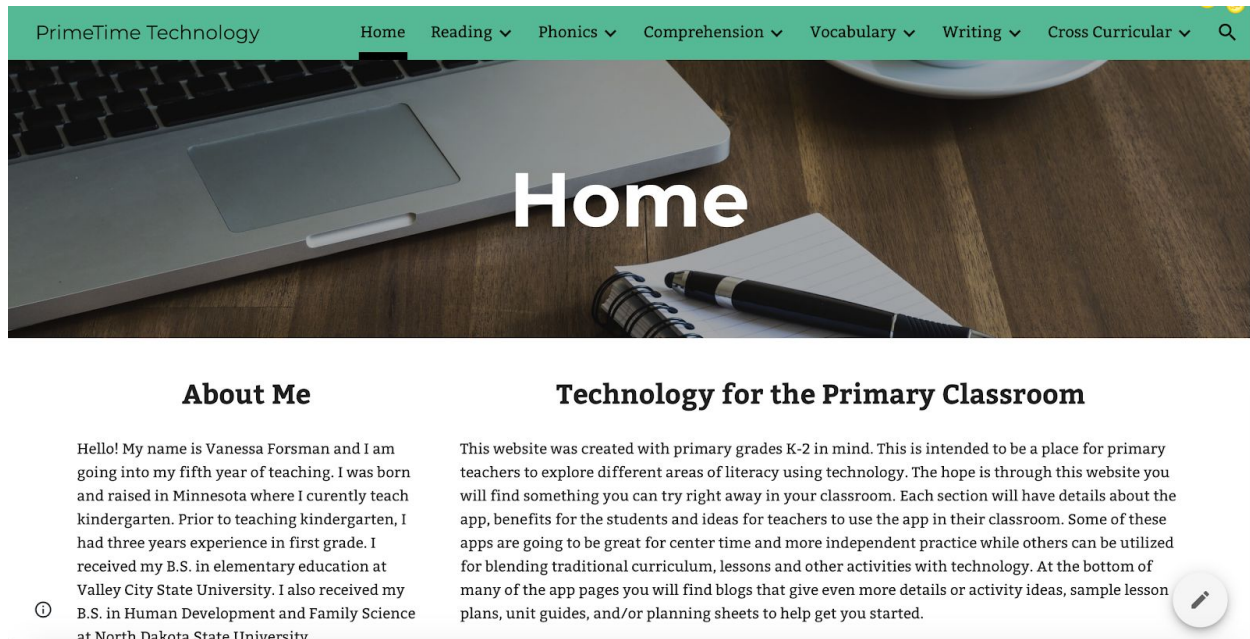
PrimeTime Technology

Home Reading Phonics Comprehension Vocabulary Writing Cross Curricular

Home

About Me

Hello! My name is Vanessa Forsman and I am going into my fifth year of teaching. I was born and raised in Minnesota where I curently teach kindergarten. Prior to teaching kindergarten, I had three years experience in first grade. I received my B.S. in elementary education at Valley City State University. I also received my B.S. in Human Development and Family Science at North Dakota State University.

Technology for the Primary Classroom

This website was created with primary grades K-2 in mind. This is intended to be a place for primary teachers to explore different areas of literacy using technology. The hope is through this website you will find something you can try right away in your classroom. Each section will have details about the app, benefits for the students and ideas for teachers to use the app in their classroom. Some of these apps are going to be great for center time and more independent practice while others can be utilized for blending traditional curriculum, lessons and other activities with technology. At the bottom of many of the app pages you will find blogs that give even more details or activity ideas, sample lesson plans, unit guides, and/or planning sheets to help get you started.